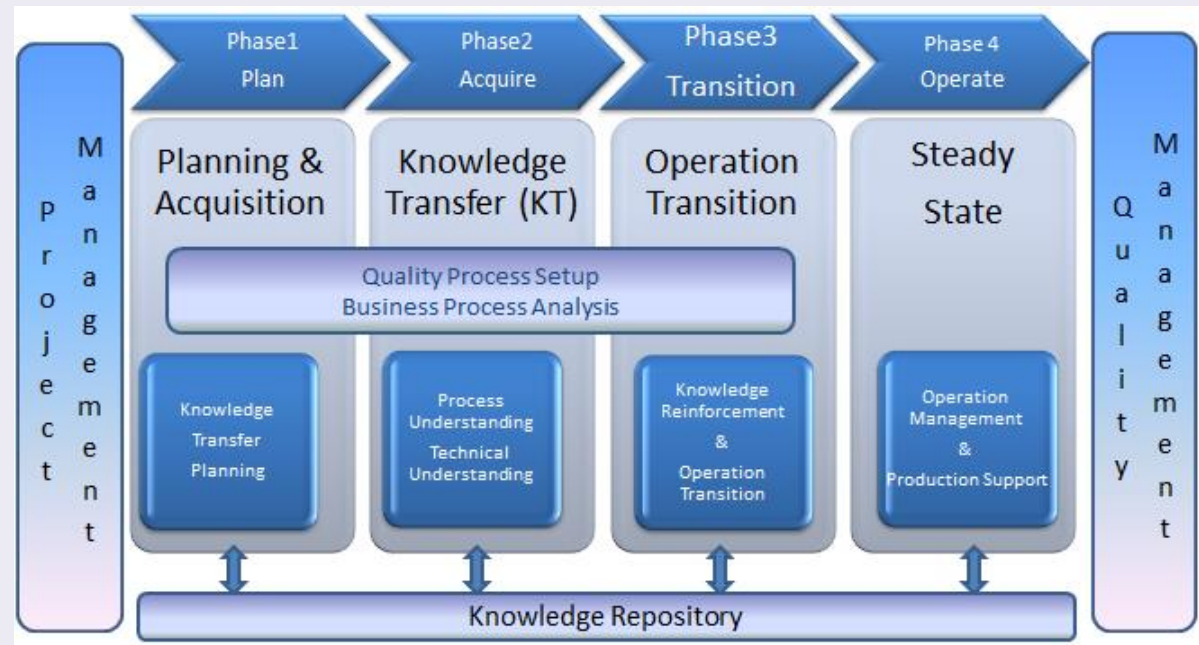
Project Management

Phase1
Plan

Phase2
Acquire

Phase3
Transition

Phase 4
Operate

Quality Management

Planning & Acquisition

Knowledge Transfer (KT)

Operation Transition

Steady State

Quality Process Setup
Business Process Analysis

Knowledge Transfer Planning

Process Understanding
Technical Understanding

Knowledge Reinforcement
&
Operation Transition

Operation Management
&
Production Support

Knowledge Repository